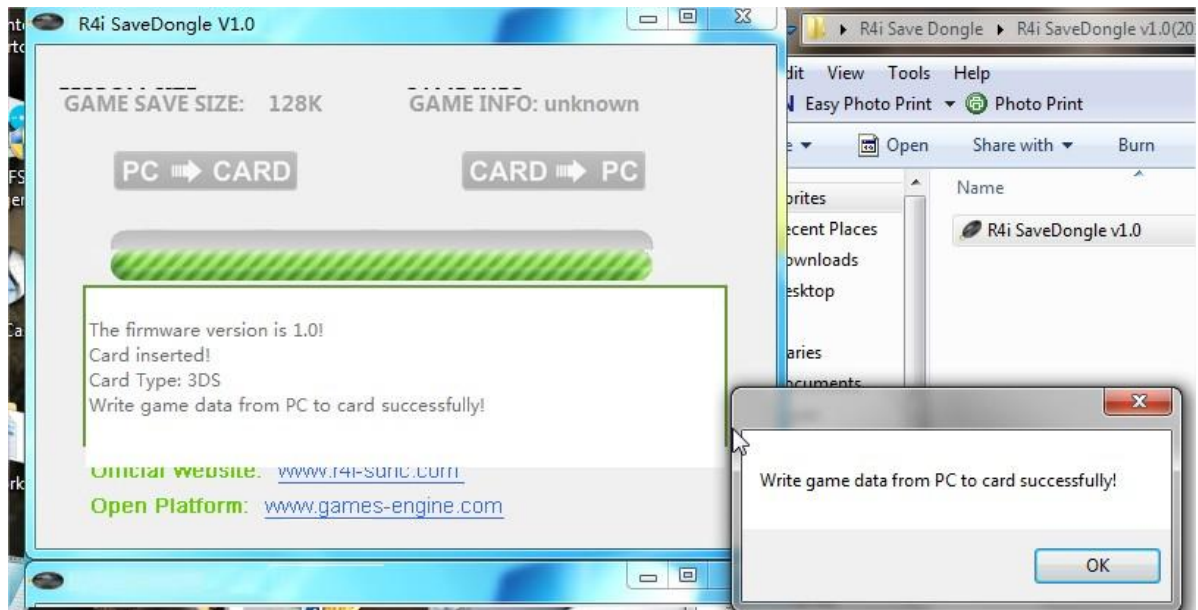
R4i SaveDongle V1.0

GAME SAVE SIZE: 128K

GAME INFO: unknown

PC ➡ CARD

CARD ➡ PC

The firmware version is 1.0!
Card inserted!
Card Type: 3DS
Write game data from PC to card successfully!

Official Website: www.r4i-sdhc.com

Open Platform: www.games-engine.com

▸ R4i Save Dongle ▸ R4i SaveDongle v1.0(20

dit View Tools Help

Easy Photo Print ▾ Photo Print

Open Share with ▾ Burn

orites
ecent Places
ownloads
esktop
aries
ocuments

Name

R4i SaveDongle v1.0

Write game data from PC to card successfully!

OK